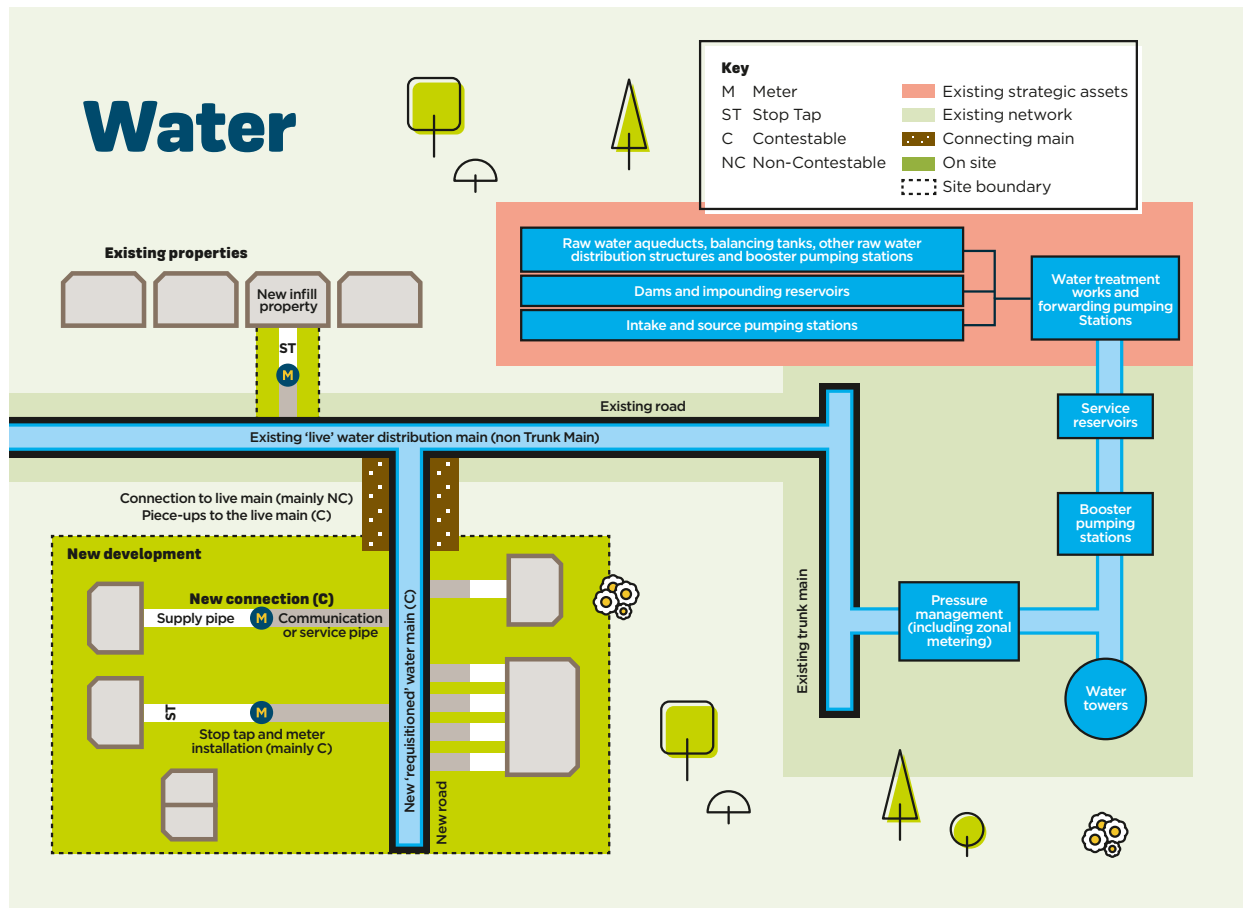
Water

Key
M Meter
ST Stop Tap
C Contestable
NC Non-Contestable
Existing strategic assets
Existing network
Connecting main
On site
Site boundary

Existing properties

New infill property

ST

M

Raw water aqueducts, balancing tanks, other raw water distribution structures and booster pumping stations

Dams and impounding reservoirs

Intake and source pumping stations

Water treatment works and forwarding pumping Stations

Existing road

Existing 'live' water distribution main (non Trunk Main)

Service reservoirs

Connection to live main (mainly NC)
Piece-ups to the live main (C)

Booster pumping stations

New development

New connection (C)

Supply pipe

M

Communication or service pipe

New 'requisitioned' water main (C)

Existing trunk main

Pressure management (including zonal metering)

ST

M

Stop tap and meter installation (mainly C)

Water towers

New road